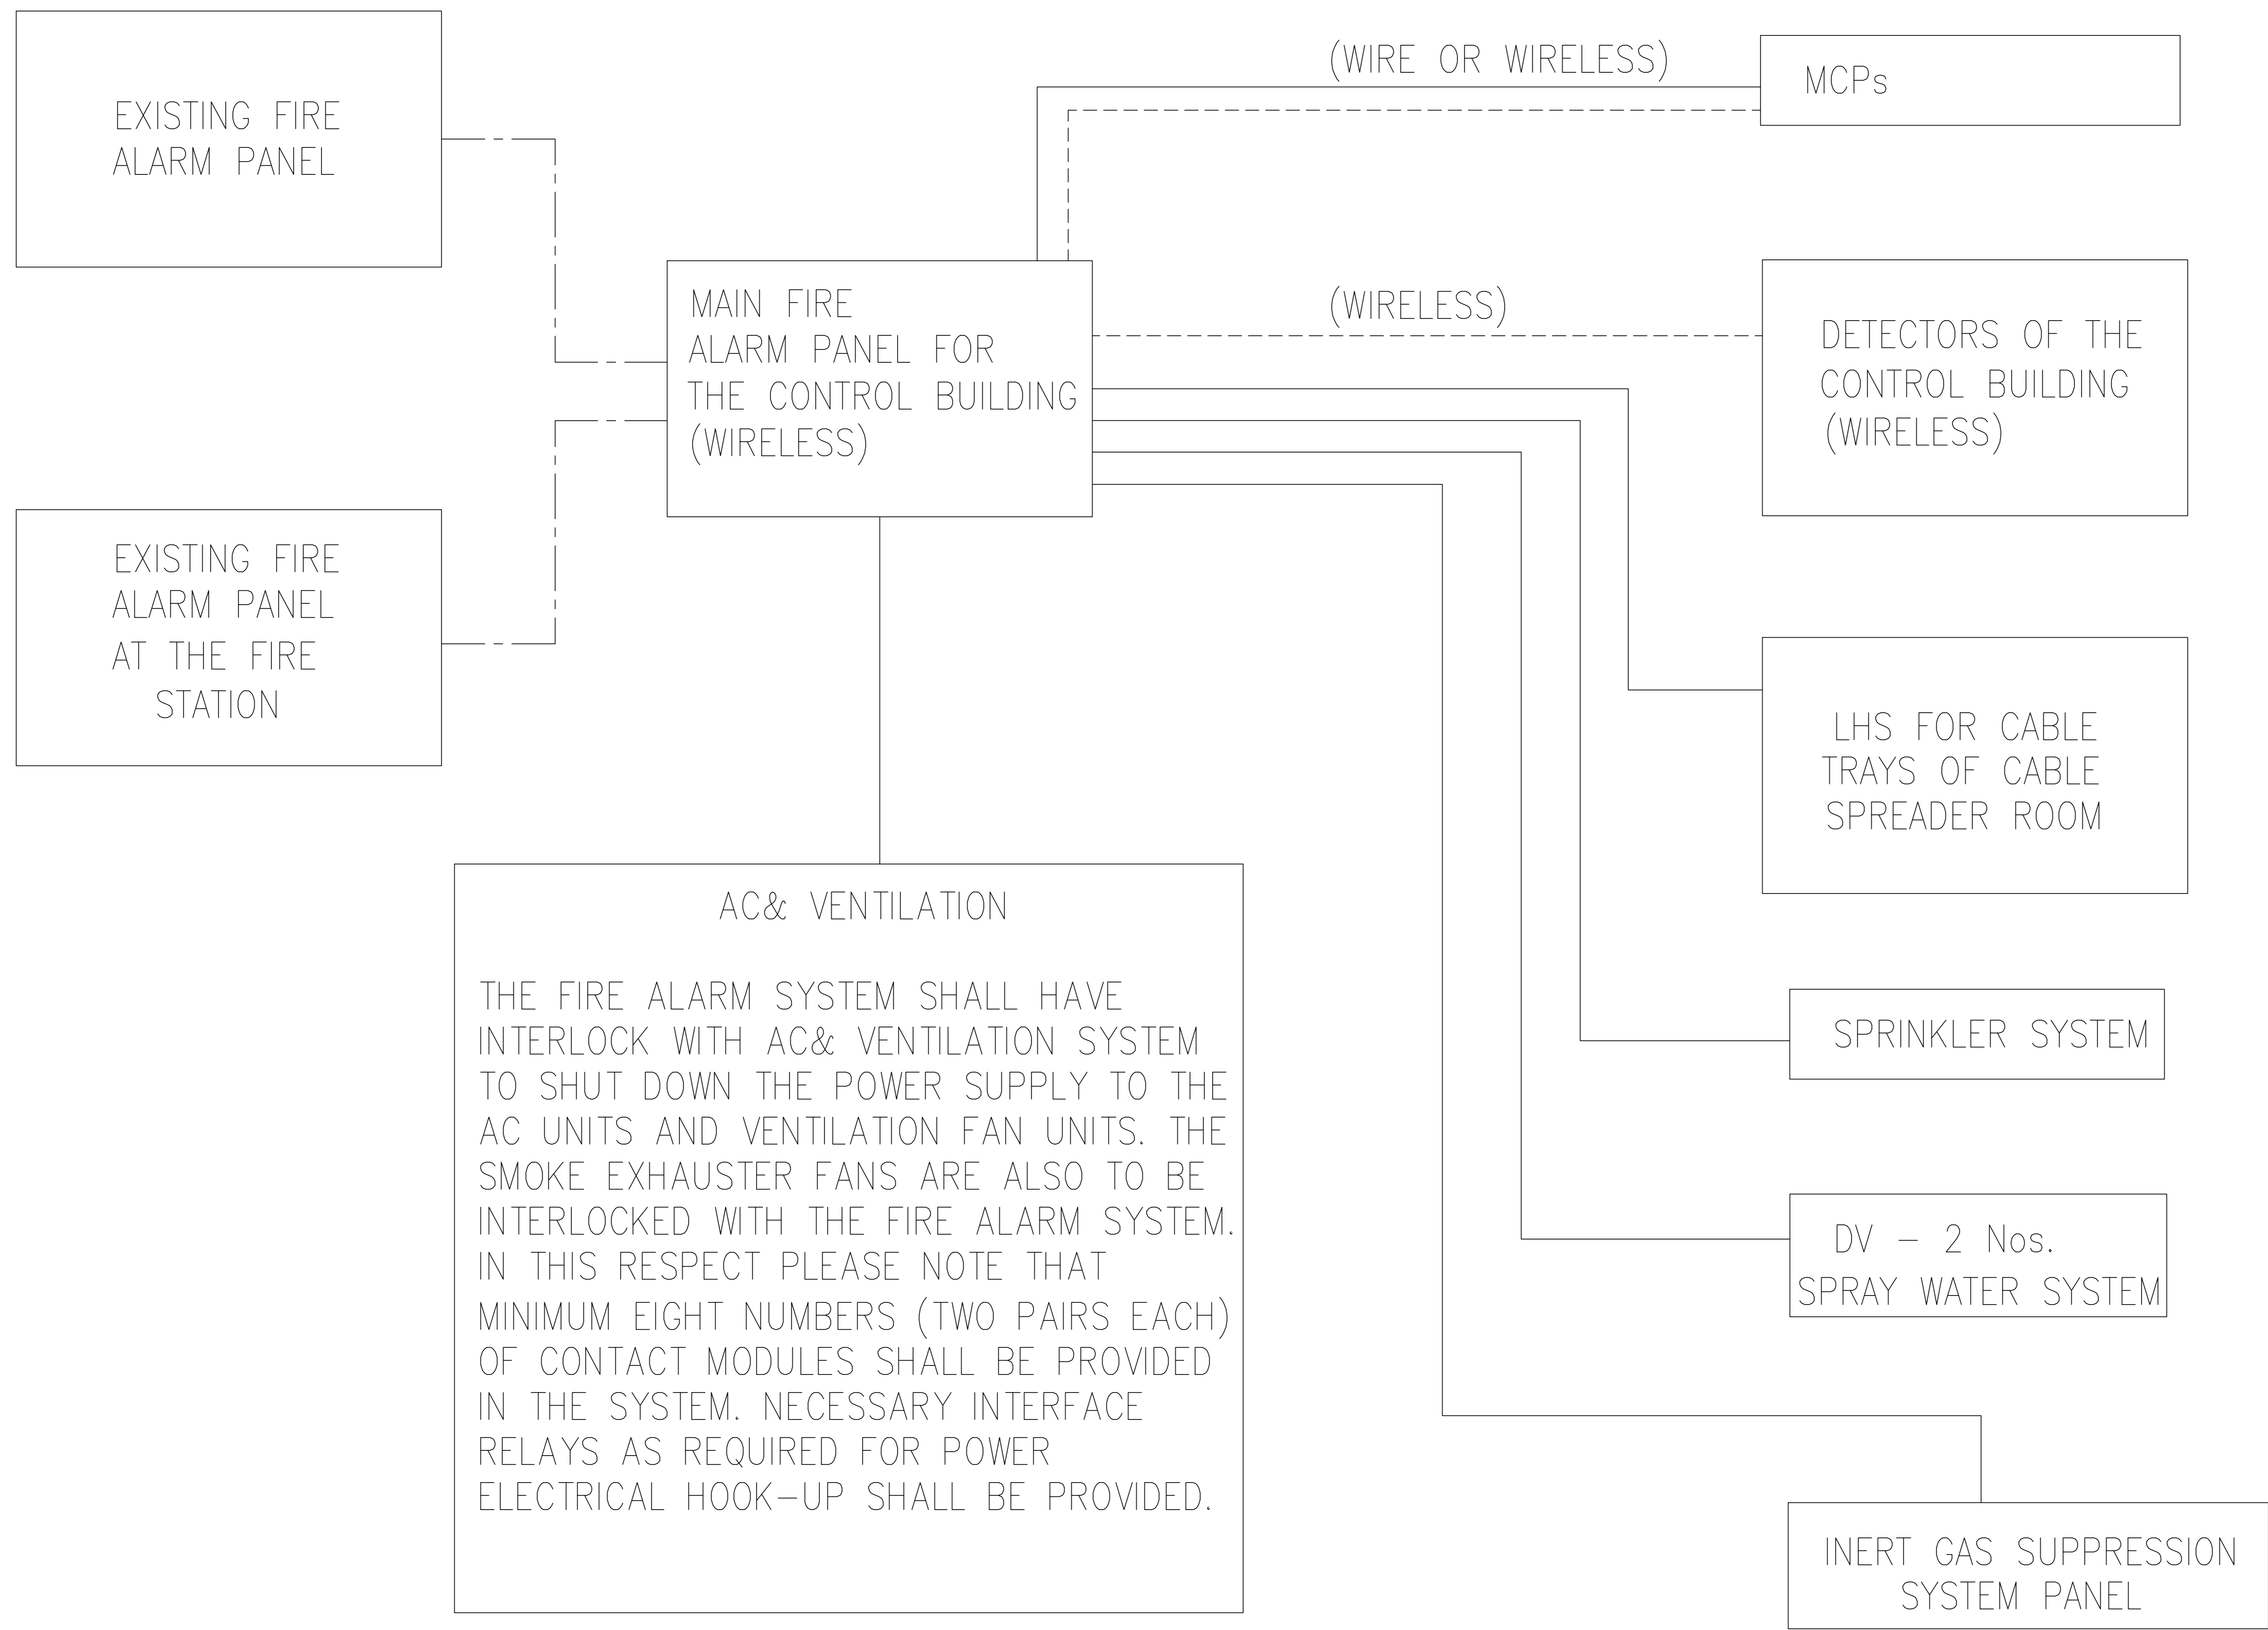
EXISTING FIRE ALARM PANEL

(WIRE OR WIRELESS)

MCPs

MAIN FIRE ALARM PANEL FOR THE CONTROL BUILDING (WIRELESS)

(WIRELESS)

DETECTORS OF THE CONTROL BUILDING (WIRELESS)

EXISTING FIRE ALARM PANEL AT THE FIRE STATION

LHS FOR CABLE TRAYS OF CABLE SPREADER ROOM

AC& VENTILATION

THE FIRE ALARM SYSTEM SHALL HAVE INTERLOCK WITH AC& VENTILATION SYSTEM TO SHUT DOWN THE POWER SUPPLY TO THE AC UNITS AND VENTILATION FAN UNITS. THE SMOKE EXHAUSTER FANS ARE ALSO TO BE INTERLOCKED WITH THE FIRE ALARM SYSTEM. IN THIS RESPECT PLEASE NOTE THAT MINIMUM EIGHT NUMBERS (TWO PAIRS EACH) OF CONTACT MODULES SHALL BE PROVIDED IN THE SYSTEM. NECESSARY INTERFACE RELAYS AS REQUIRED FOR POWER ELECTRICAL HOOK-UP SHALL BE PROVIDED.

SPRINKLER SYSTEM

DV - 2 Nos. SPRAY WATER SYSTEM

INERT GAS SUPPRESSION SYSTEM PANEL